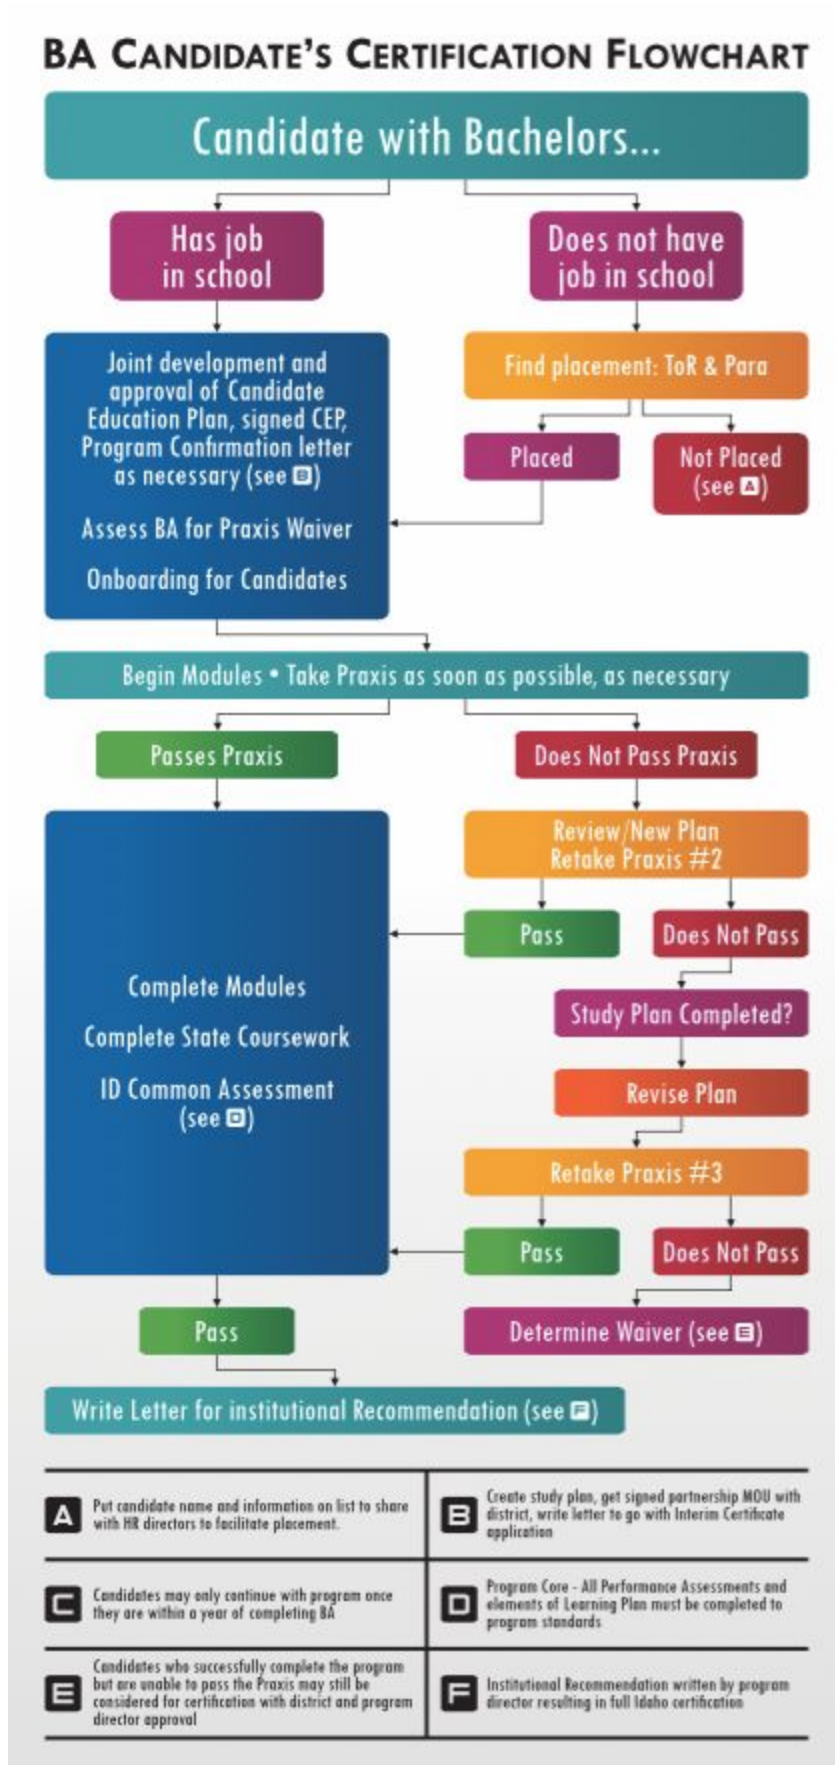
BA CANDIDATE'S CERTIFICATION FLOWCHART

Candidate with Bachelors...

Has job in school

Does not have job in school

Joint development and approval of Candidate Education Plan, signed CEP, Program Confirmation letter as necessary (see B)

Assess BA for Praxis Waiver

Onboarding for Candidates

Find placement: ToR & Para

Placed

Not Placed (see A)

Begin Modules • Take Praxis as soon as possible, as necessary

Passes Praxis

Does Not Pass Praxis

Review/New Plan Retake Praxis #2

Pass

Does Not Pass

Complete Modules

Complete State Coursework

ID Common Assessment (see D)

Study Plan Completed?

Revise Plan

Retake Praxis #3

Pass

Does Not Pass

Pass

Determine Waiver (see E)

Write Letter for institutional Recommendation (see F)

| | |
|---|---|
| A Put candidate name and information on list to share with HR directors to facilitate placement. | B Create study plan, get signed partnership MOU with district, write letter to go with Interim Certificate application |
| C Candidates may only continue with program once they are within a year of completing BA | D Program Core - All Performance Assessments and elements of Learning Plan must be completed to program standards |
| E Candidates who successfully complete the program but are unable to pass the Praxis may still be considered for certification with district and program director approval | F Institutional Recommendation written by program director resulting in full Idaho certification |